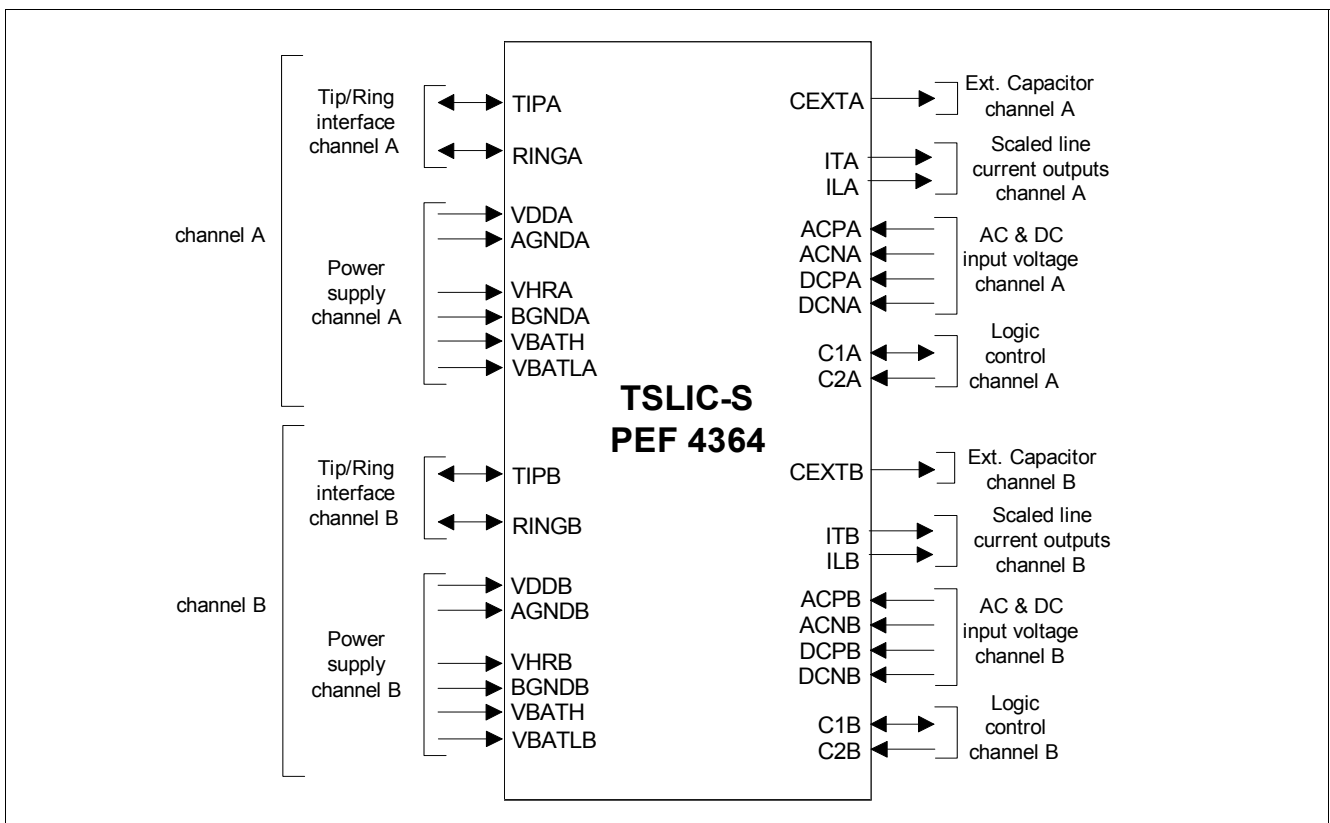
channel A

Tip/Ring interface channel A

TIPA

RINGA

Power supply channel A

VDDA
AGNDA
VHRA
BGNDA
VBATH
VBATLA

channel B

Tip/Ring interface channel B

TIPB

RINGB

Power supply channel B

VDDB
AGNDB
VHRB
BGNDB
VBATH
VBATLB

TSLIC-S
PEF 4364

CEXTA

Ext. Capacitor channel A

ITA
ILA

Scaled line current outputs channel A

ACPA
ACNA
DCPA
DCNA

AC & DC input voltage channel A

C1A
C2A

Logic control channel A

CEXTB

Ext. Capacitor channel B

ITB
ILB

Scaled line current outputs channel B

ACPB
ACNB
DCPB
DCNB

AC & DC input voltage channel B

C1B
C2B

Logic control channel B